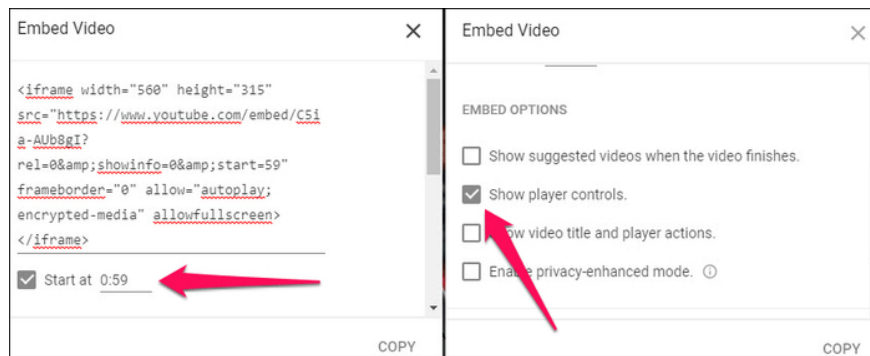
Embed Video

<iframe width="560" height="315" src="https://www.youtube.com/embed/C5ia-AUb8gI?rel=0&amp;showinfo=0&amp;start=59" frameborder="0" allow="autoplay; encrypted-media" allowfullscreen></iframe>

Start at 0:59

COPY

Embed Video

EMBED OPTIONS

Show suggested videos when the video finishes.

Show player controls.

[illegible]w video title and player actions.

Ena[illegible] privacy-enhanced mode.

COPY